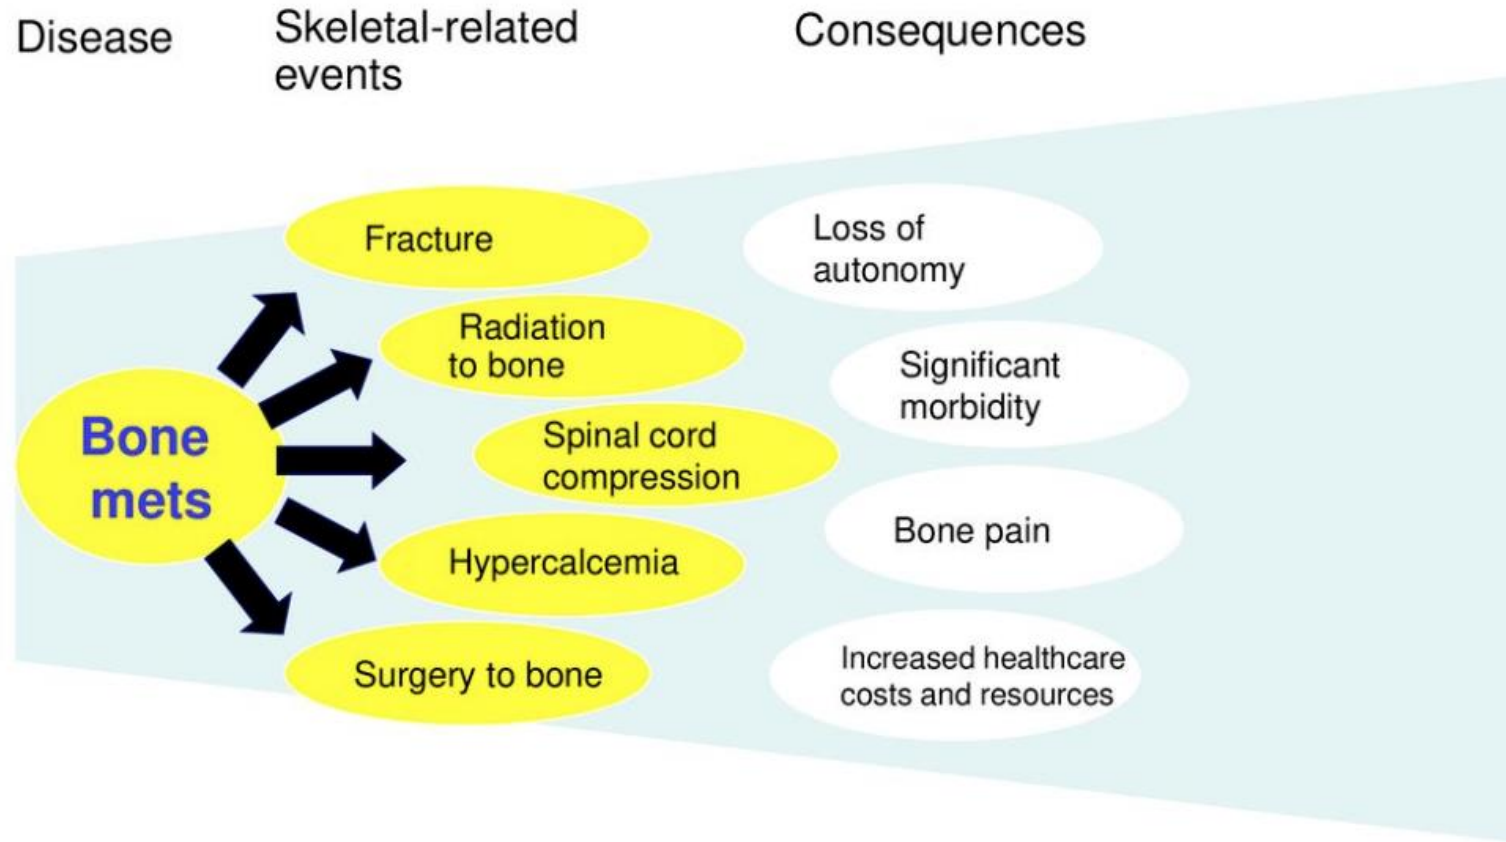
Disease

Skeletal-related events

Consequences

Bone mets

Fracture

Radiation to bone

Spinal cord compression

Hypercalcemia

Surgery to bone

Loss of autonomy

Significant morbidity

Bone pain

Increased healthcare costs and resources